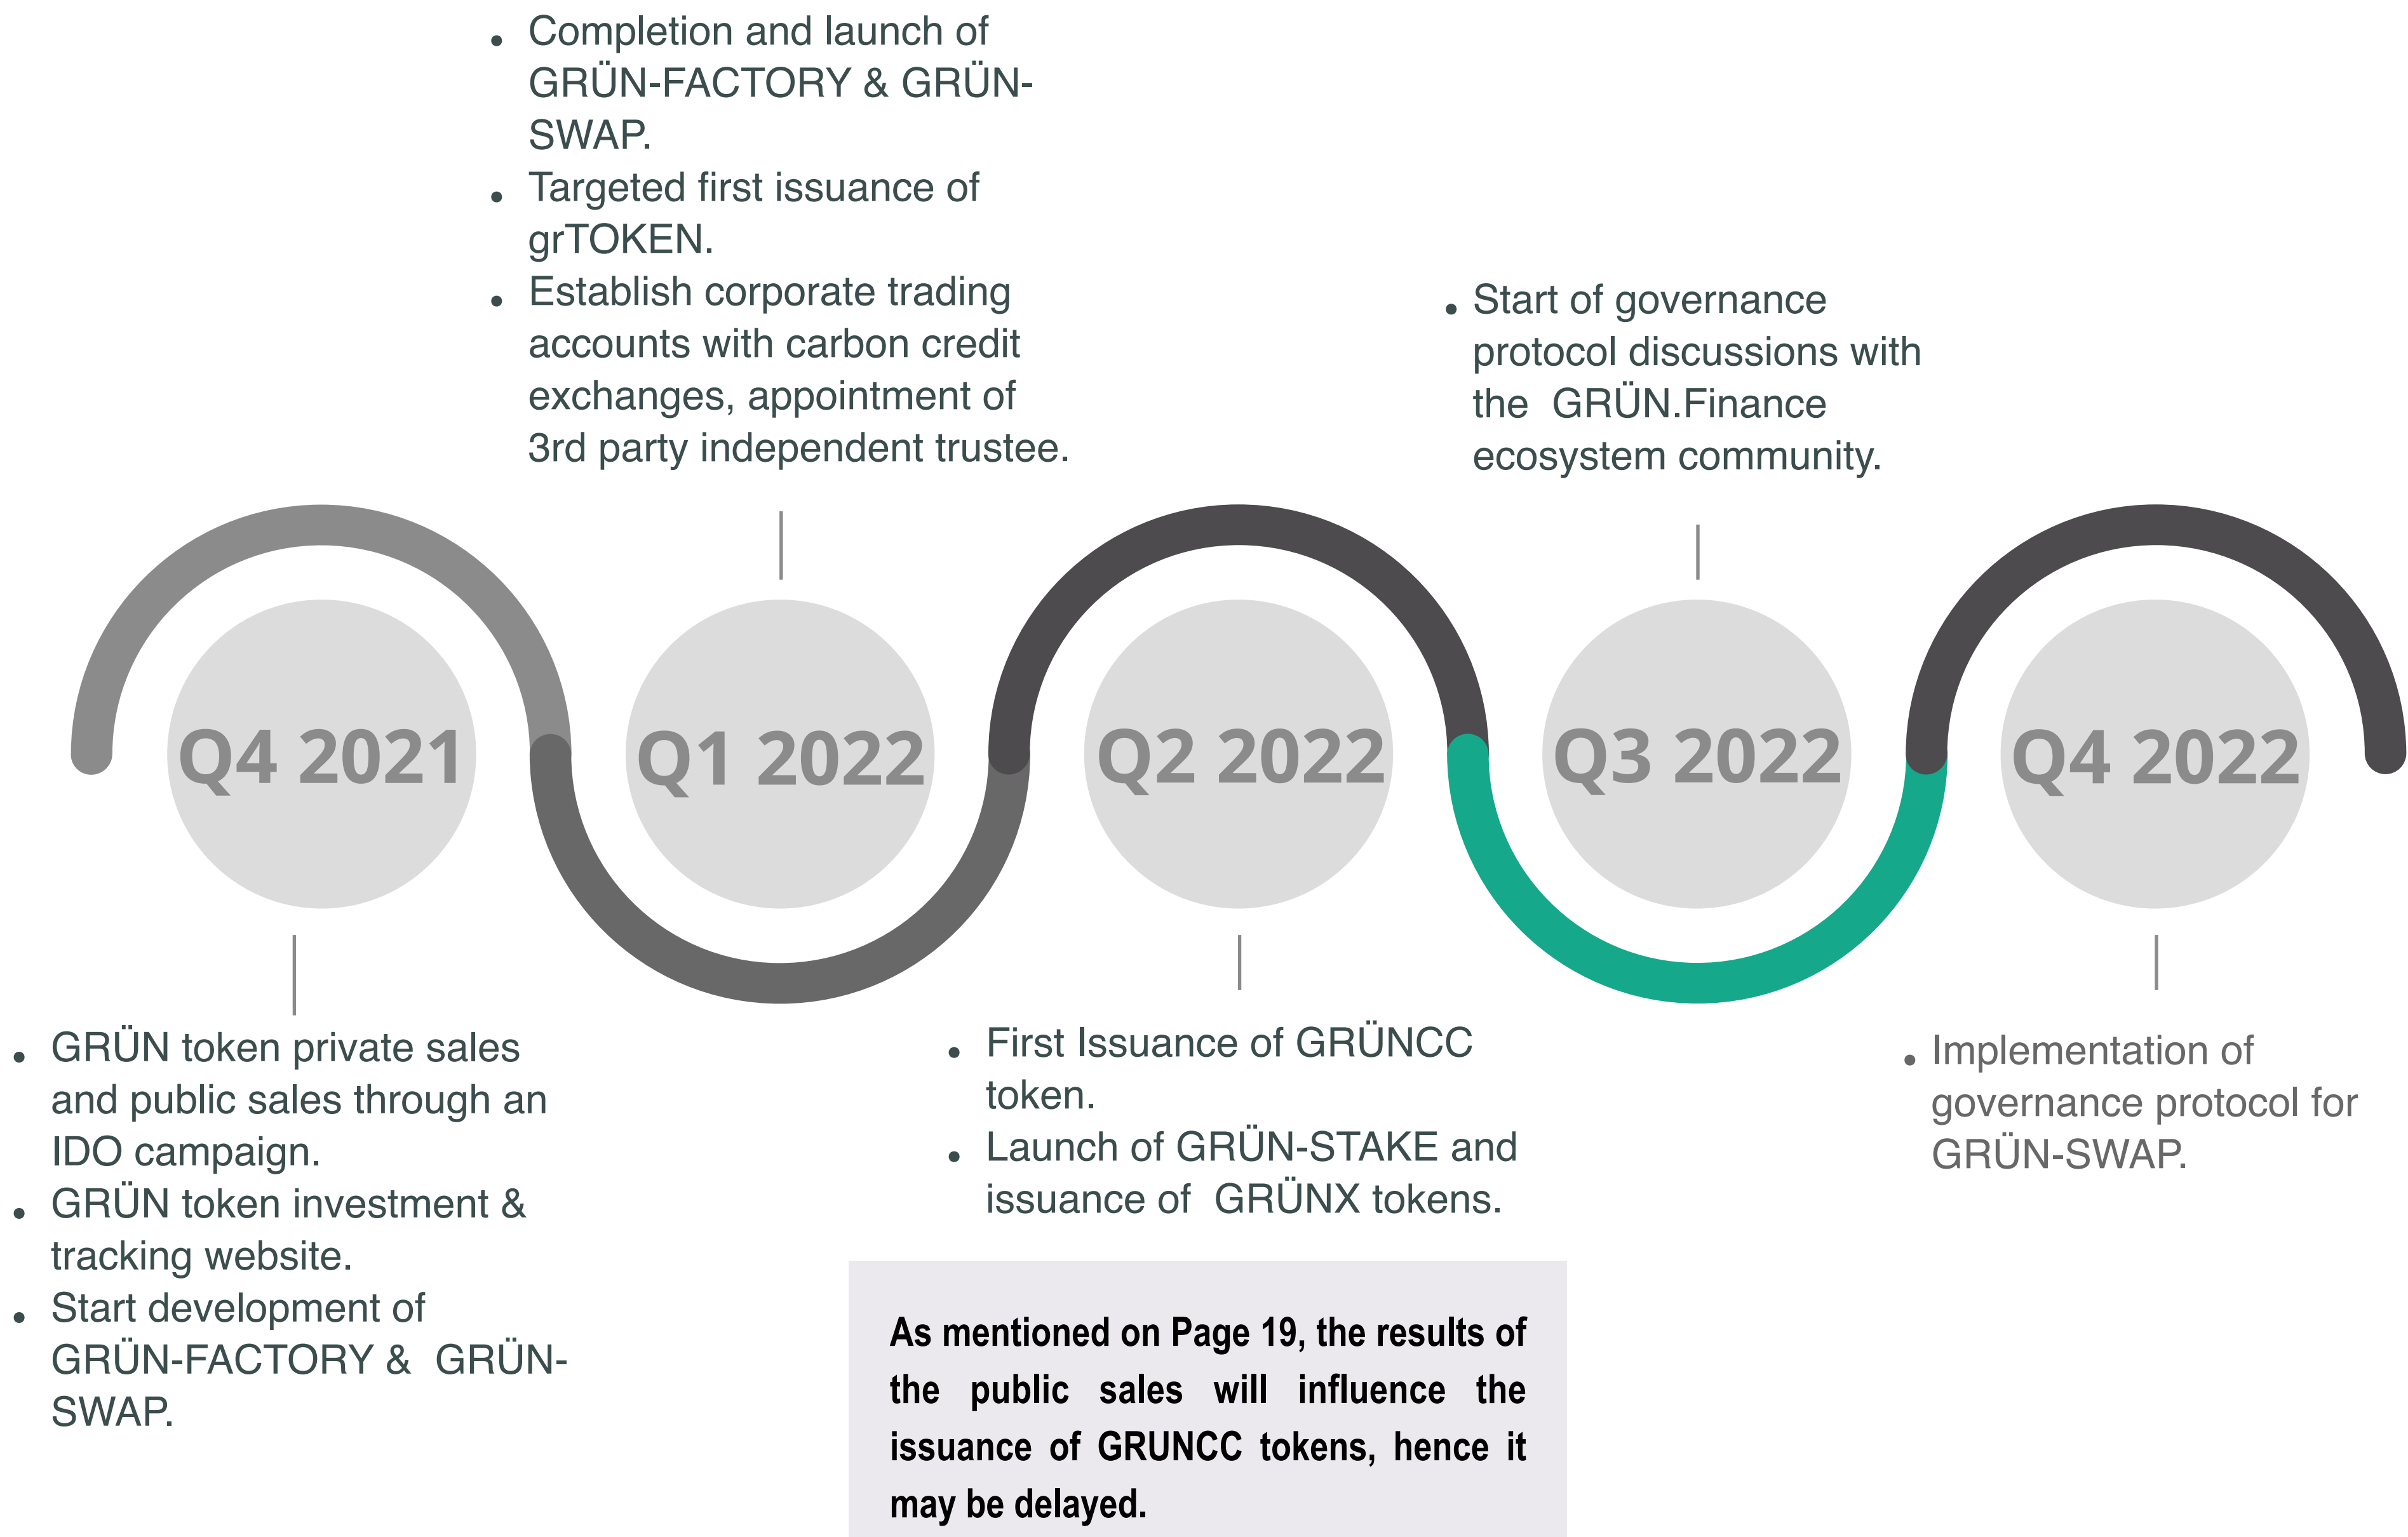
- Completion and launch of GRÜN-FACTORY & GRÜN-SWAP.
- Targeted first issuance of grTOKEN.
- Establish corporate trading accounts with carbon credit exchanges, appointment of 3rd party independent trustee.

- Start of governance protocol discussions with the GRÜN.Finance ecosystem community.

Q4 2021

Q1 2022

Q2 2022

Q3 2022

Q4 2022

- GRÜN token private sales and public sales through an IDO campaign.
- GRÜN token investment & tracking website.
- Start development of GRÜN-FACTORY & GRÜN-SWAP.

- First Issuance of GRÜNCC token.
- Launch of GRÜN-STAKE and issuance of GRÜNX tokens.

- Implementation of governance protocol for GRÜN-SWAP.

As mentioned on Page 19, the results of the public sales will influence the issuance of GRUNCC tokens, hence it may be delayed.